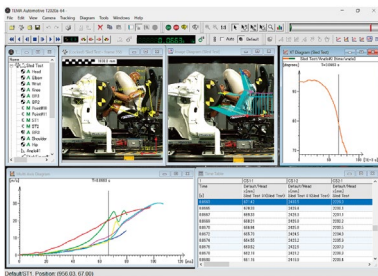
TEMA Automotive 12(64) 64

File Edit View Camera Tracking Diagram Tools Windows Help

0.0665

Sled Test

Head

Elbow

Wrist

Knee

Hip

SP2

Sled Test

XY Diagram (Sled Test)

[degrees]

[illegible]

Multi Axis Diagram

[m/s]

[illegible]

Time Table

Time

[s]

Default Position: (950.03, 67.60)